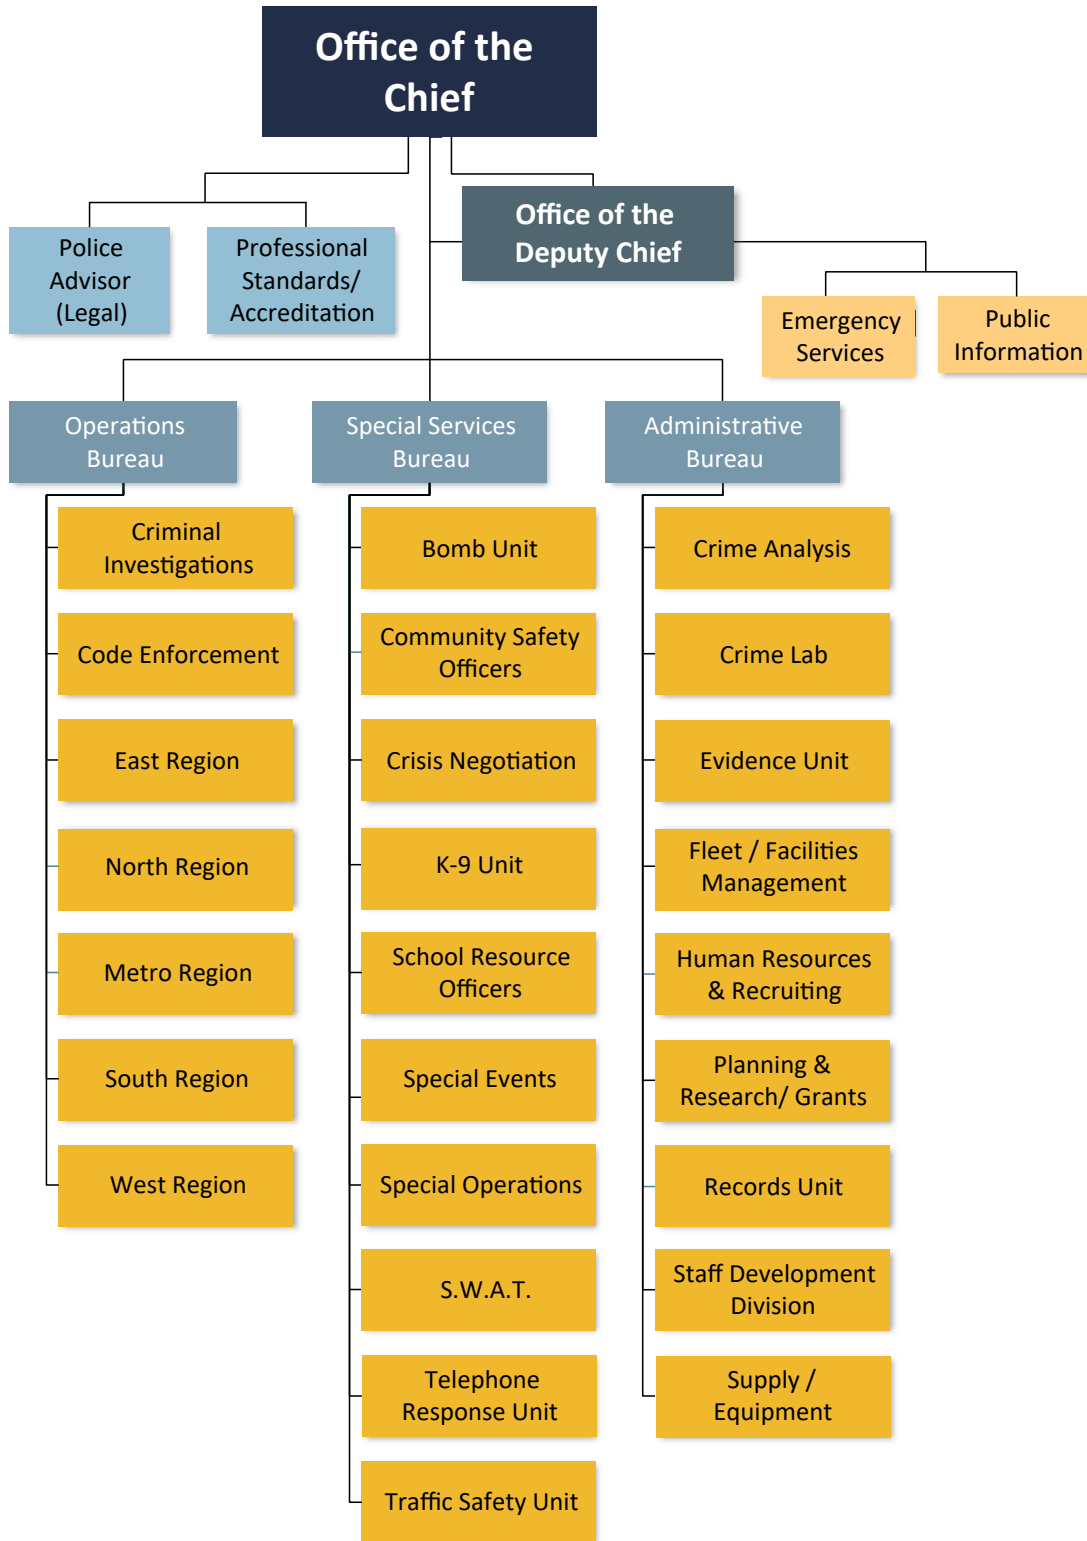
Office of the Chief

Police Advisor (Legal)

Professional Standards/ Accreditation

Office of the Deputy Chief

Emergency Services

Public Information

Operations Bureau

Criminal Investigations

Code Enforcement

East Region

North Region

Metro Region

South Region

West Region

Special Services Bureau

Bomb Unit

Community Safety Officers

Crisis Negotiation

K-9 Unit

School Resource Officers

Special Events

Special Operations

S.W.A.T.

Telephone Response Unit

Traffic Safety Unit

Administrative Bureau

Crime Analysis

Crime Lab

Evidence Unit

Fleet / Facilities Management

Human Resources & Recruiting

Planning & Research/ Grants

Records Unit

Staff Development Division

Supply / Equipment